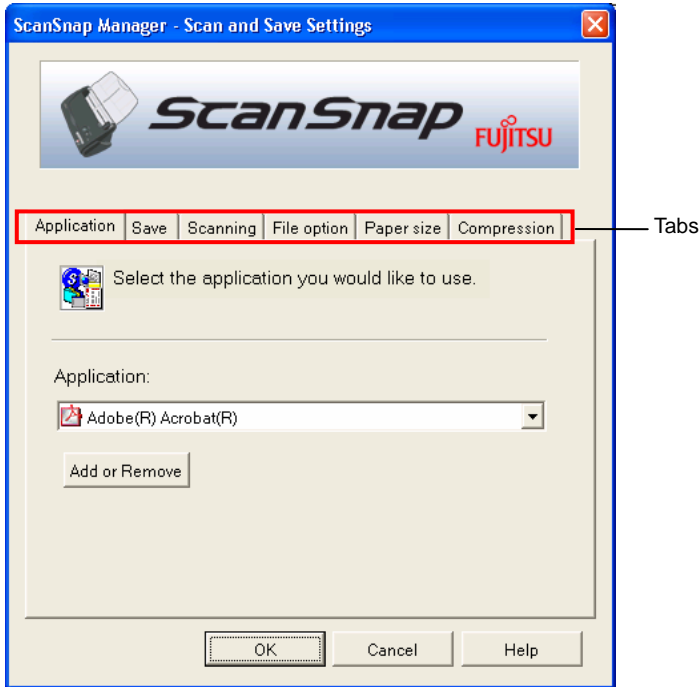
ScanSnap Manager - Scan and Save Settings

ScanSnap FUJITSU

Application | Save | Scanning | File option | Paper size | Compression

Tabs

Select the application you would like to use.

Application:

Adobe(R) Acrobat(R)

Add or Remove

OK Cancel Help